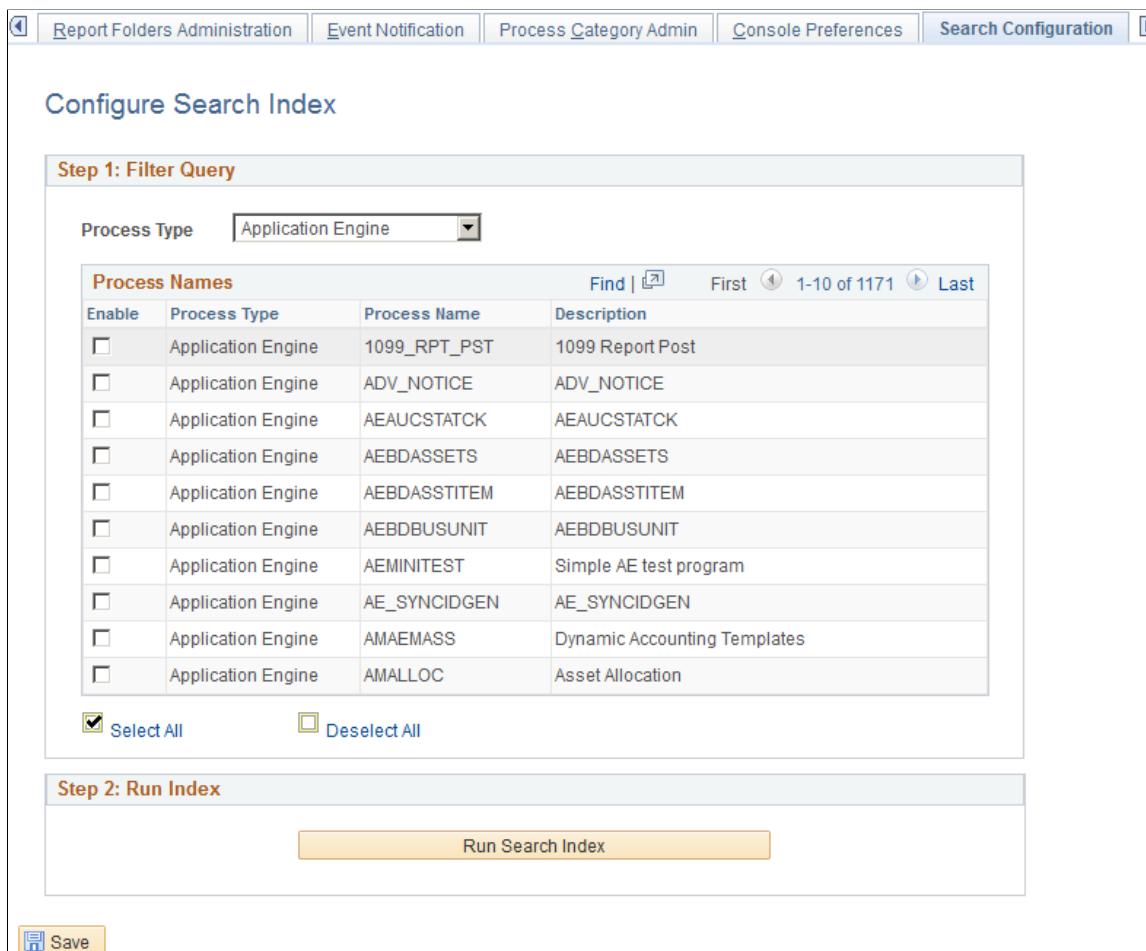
Report Folders Administration | Event Notification | Process Category Admin | Console Preferences | Search Configuration

Configure Search Index

Step 1: Filter Query

Process Type Application Engine

Process Names Find | First 1-10 of 1171 Last

| Enable | Process Type | Process Name | Description |
|---|---|---|---|
| | Application Engine | 1099_RPT_PST | 1099 Report Post |
| | Application Engine | ADV_NOTICE | ADV_NOTICE |
| | Application Engine | AEAUCSTATCK | AEAUCSTATCK |
| | Application Engine | AEBDASSETS | AEBDASSETS |
| | Application Engine | AEBDASSTITEM | AEBDASSTITEM |
| | Application Engine | AEBDBUSUNIT | AEBDBUSUNIT |
| | Application Engine | AEMINITEST | Simple AE test program |
| | Application Engine | AE_SYNCIDGEN | AE_SYNCIDGEN |
| | Application Engine | AMAEMASS | Dynamic Accounting Templates |
| | Application Engine | AMALLOC | Asset Allocation |

Select All Deselect All

Step 2: Run Index

Run Search Index

Save